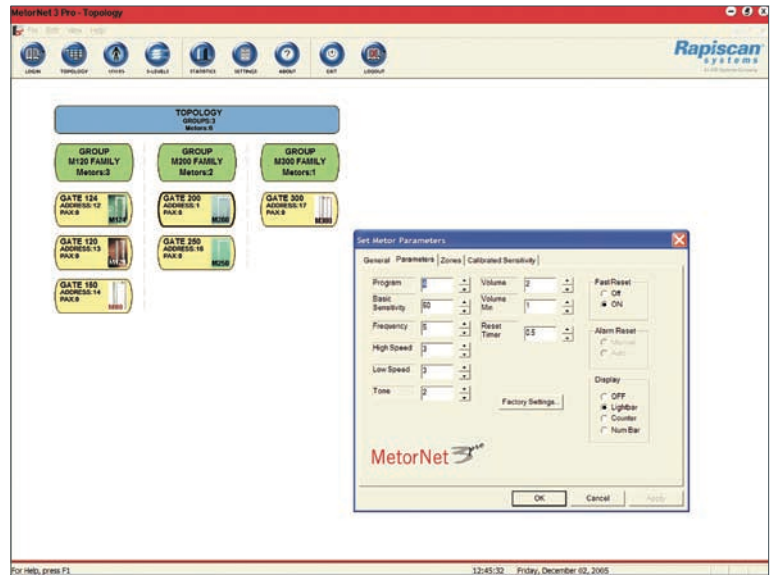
MetorNet 3 Pro - Topology

File Edit View Help

LOGIN TOPOLOGY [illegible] S-LEVELS STATISTICS SETTINGS ABOUT EXIT LOGOUT

Rapiscan systems

TOPOLOGY
GROUPS:3
Metors:6

GROUP
M120 FAMILY
Metors:3

GROUP
M200 FAMILY
Metors:2

GROUP
M300 FAMILY
Metors:1

GATE 124
ADDRESS:12
PAX:0
M124

GATE 200
ADDRESS:1
PAX:0
M200

GATE 300
ADDRESS:17
PAX:0
M300

GATE 120
ADDRESS:13
PAX:0
M120

GATE 250
ADDRESS:16
PAX:0
M250

GATE 150
ADDRESS:14
PAX:0
M150

Set Metor Parameters

General Parameters Zones Calibrated Sensitivity

Program 0
Basic Sensitivity 50
Frequency 5
High Speed 3
Low Speed 3
Tone 2

Volume 2
Volume Min 1
Reset Timer 0.5

Factory Settings...

Fast Reset
Off
ON

Alarm Reset
Manual
Auto

Display
OFF
Lightbar
Counter
Num Bar

MetorNet

OK Cancel Apply

For Help, press F1

12:45:32 Friday, December 02, 2005